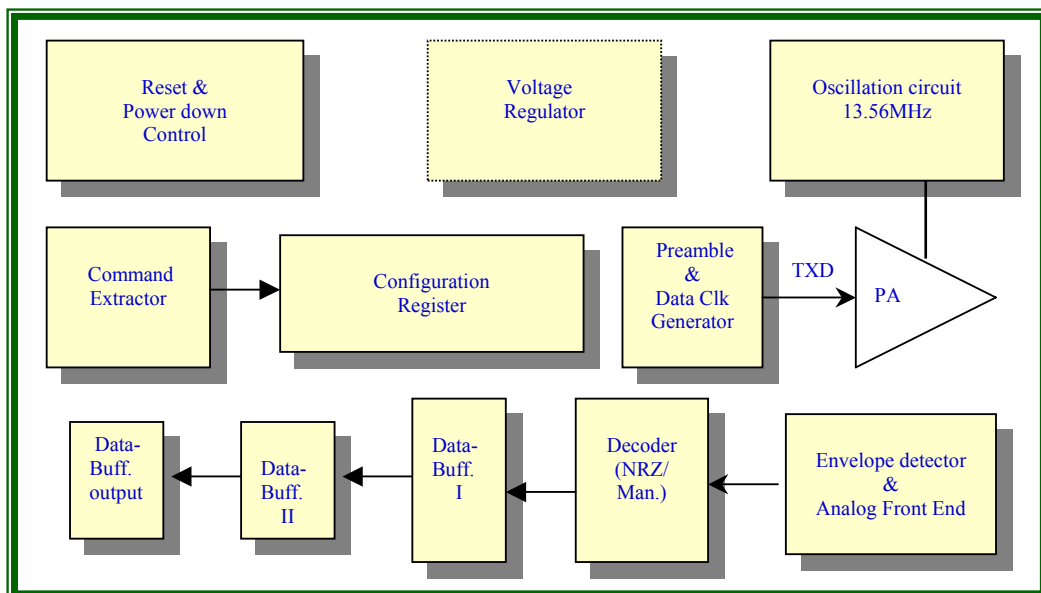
Reset & Power down Control

Voltage Regulator

Oscillation circuit 13.56MHz

Command Extractor

Configuration Register

Preamble & Data Clk Generator

TXD

PA

Data-Buff. output

Data-Buff. II

Data-Buff. I

Decoder (NRZ/ Man.)

Envelope detector & Analog Front End